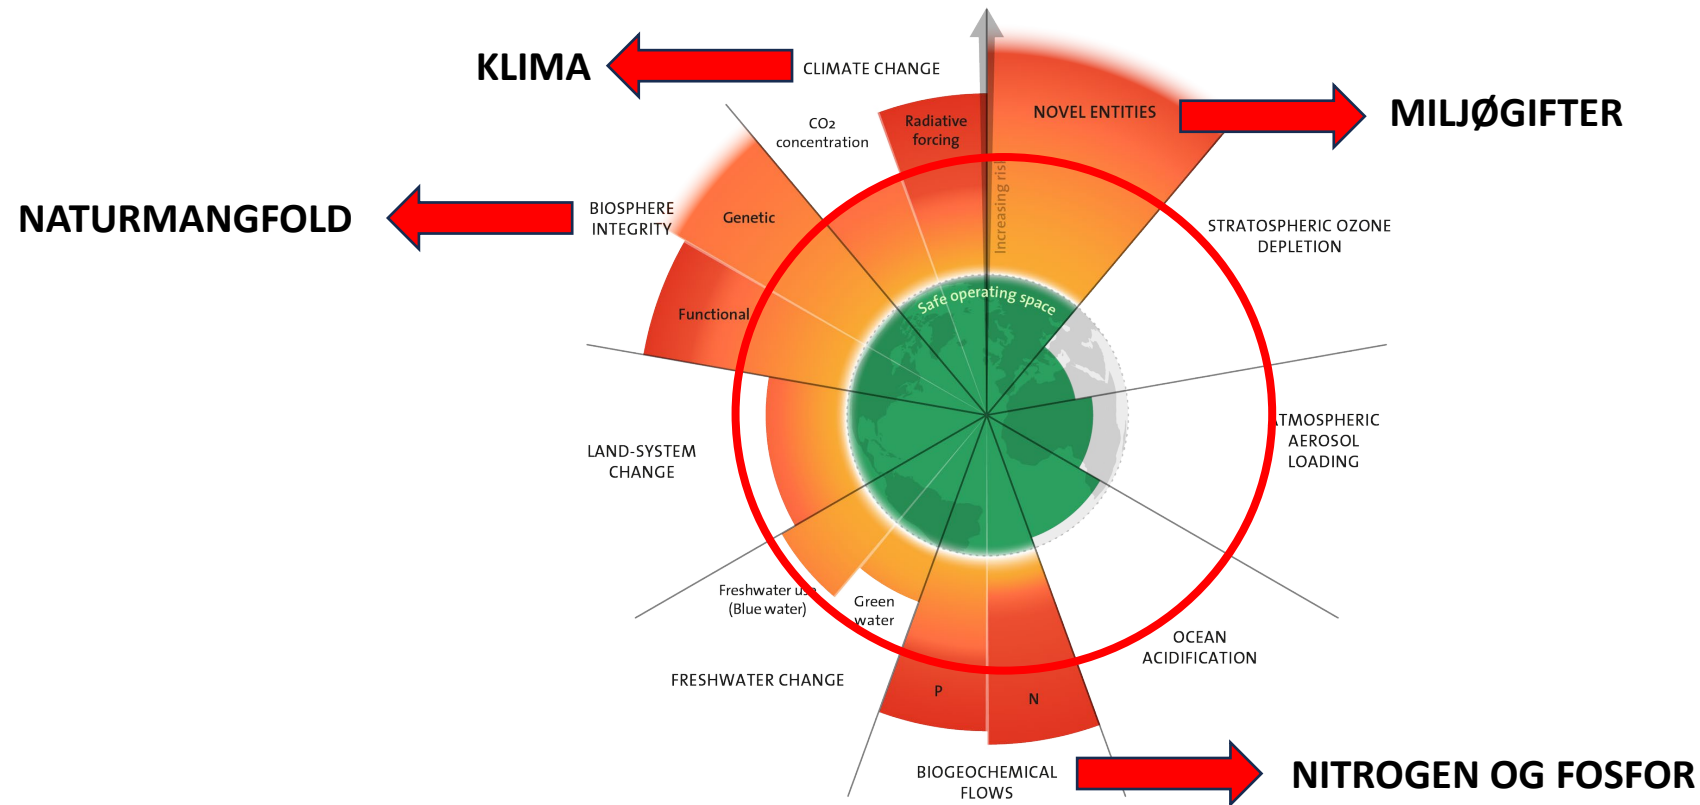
KLIMA

CLIMATE CHANGE

MILJØGIFTER

NOVEL ENTITIES

$CO_2$ concentration

Radiative forcing

NATURMANGFOLD

BIOSPHERE INTEGRITY

Genetic

Functional

Increasing risk

Safe operating space

STRATOSPHERIC OZONE DEPLETION

ATMOSPHERIC AEROSOL LOADING

LAND-SYSTEM CHANGE

Freshwater use (Blue water)

Green water

FRESHWATER CHANGE

OCEAN ACIDIFICATION

P

N

BIOGEOCHEMICAL FLOWS

NITROGEN OG FOSFOR